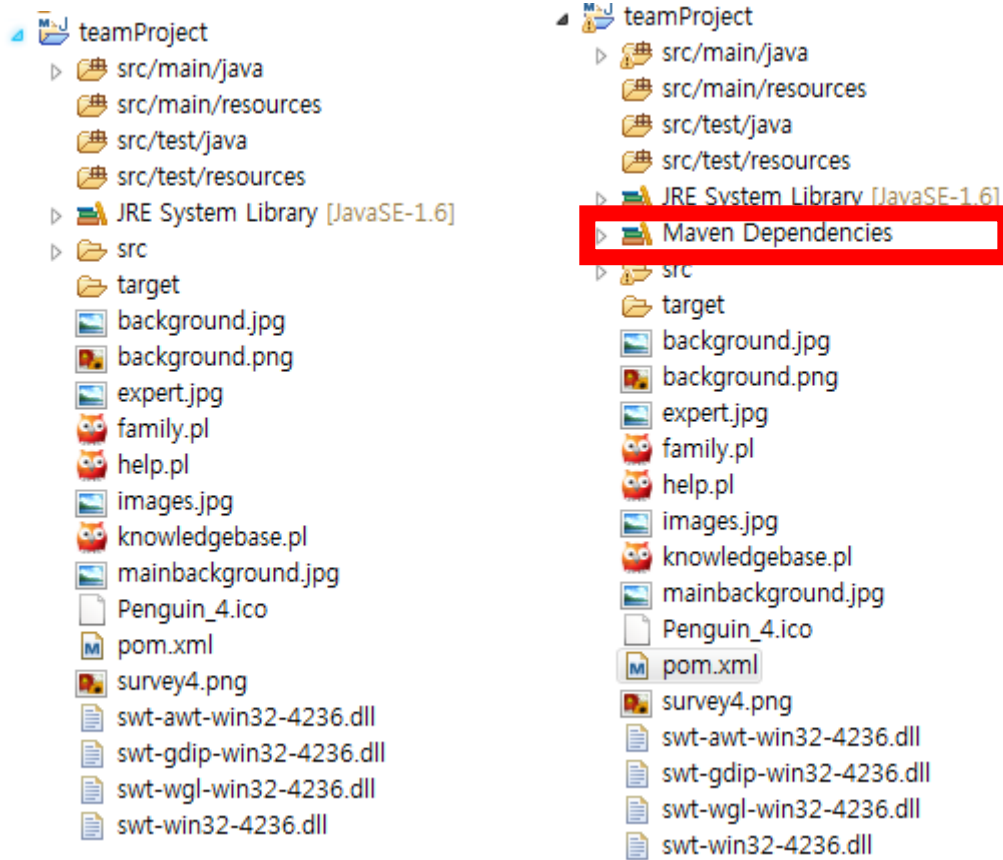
teamProject
src/main/java
src/main/resources
src/test/java
src/test/resources
JRE System Library [JavaSE-1.6]
src
target
background.jpg
background.png
expert.jpg
family.pl
help.pl
images.jpg
knowledgebase.pl
mainbackground.jpg
Penguin_4.ico
pom.xml
survey4.png
swt-awt-win32-4236.dll
swt-gdip-win32-4236.dll
swt-wgl-win32-4236.dll
swt-win32-4236.dll

teamProject
src/main/java
src/main/resources
src/test/java
src/test/resources
JRE System Library [JavaSE-1.6]
Maven Dependencies
src
target
background.jpg
background.png
expert.jpg
family.pl
help.pl
images.jpg
knowledgebase.pl
mainbackground.jpg
Penguin_4.ico
pom.xml
survey4.png
swt-awt-win32-4236.dll
swt-gdip-win32-4236.dll
swt-wgl-win32-4236.dll
swt-win32-4236.dll